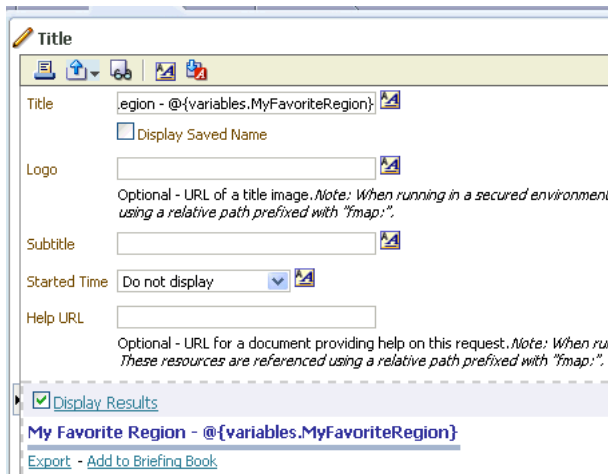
Title

Title .egion - @{variables.MyFavoriteRegion}

Display Saved Name

Logo

Optional - URL of a title image. *Note: When running in a secured environment using a relative path prefixed with "fmap:".*

Subtitle

Started Time Do not display

Help URL

Optional - URL for a document providing help on this request. *Note: When ru These resources are referenced using a relative path prefixed with "fmap:".*

Display Results

My Favorite Region - @{variables.MyFavoriteRegion}

Export - Add to Briefing Book